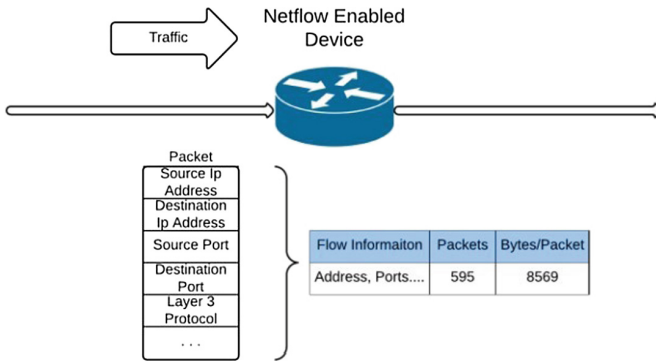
Traffic

Netflow Enabled Device

Packet

Source Ip Address

Destination Ip Address

Source Port

Destination Port

Layer 3 Protocol

. . .

| Flow Informaiton | Packets | Bytes/Packet |
|---|---|---|
| Address, Ports.... | 595 | 8569 |